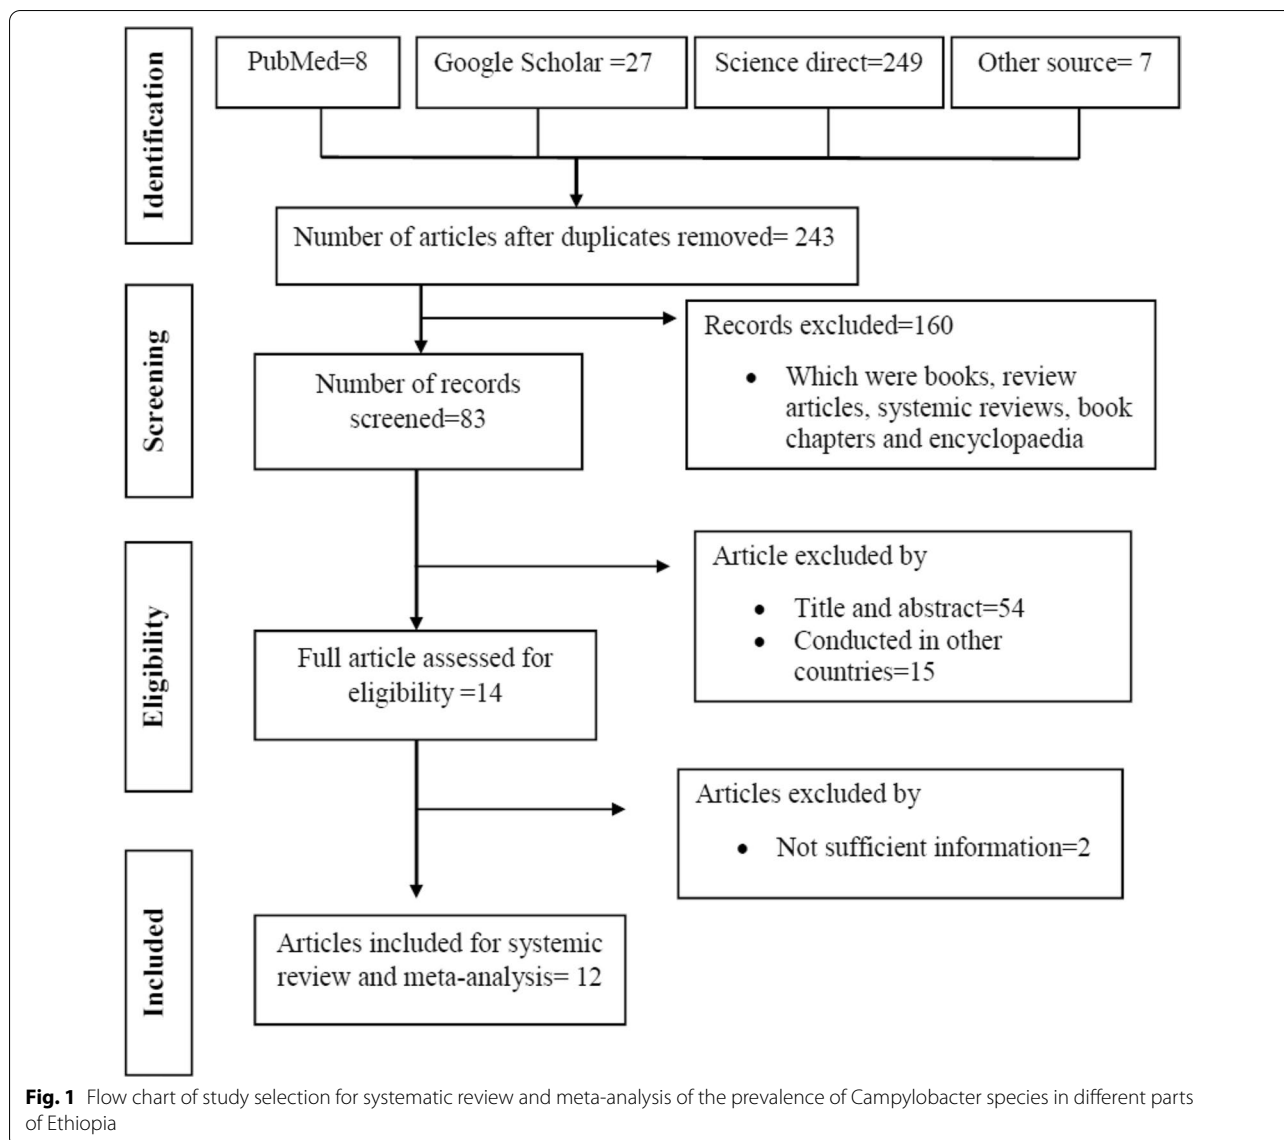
Identification

PubMed=8

Google Scholar =27

Science direct=249

Other source= 7

Number of articles after duplicates removed= 243

Screening

Records excluded=160

- Which were books, review articles, systemic reviews, book chapters and encyclopaedia

Number of records screened=83

Eligibility

Article excluded by

- Title and abstract=54
- Conducted in other countries=15

Full article assessed for eligibility =14

Articles excluded by

- Not sufficient information=2

Included

Articles included for systemic review and meta-analysis= 12

**Fig. 1** Flow chart of study selection for systematic review and meta-analysis of the prevalence of Campylobacter species in different parts of Ethiopia